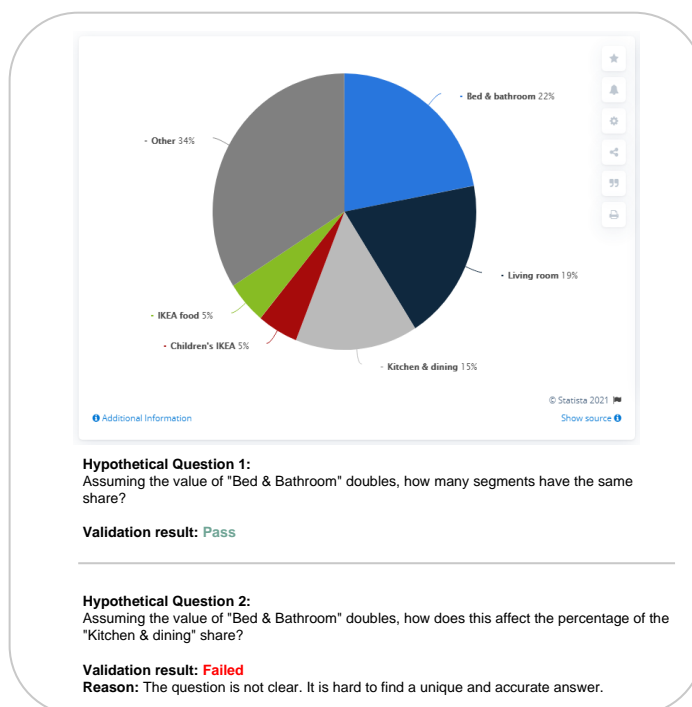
Bed & bathroom 22%

Other 34%

Living room 19%

IKEA food 5%

Children's IKEA 5%

Kitchen & dining 15%

© Statista 2021

Additional Information

Show source

**Hypothetical Question 1:**
Assuming the value of "Bed & Bathroom" doubles, how many segments have the same share?

**Validation result:** Pass

**Hypothetical Question 2:**
Assuming the value of "Bed & Bathroom" doubles, how does this affect the percentage of the "Kitchen & dining" share?

**Validation result:** Failed
**Reason:** The question is not clear. It is hard to find a unique and accurate answer.